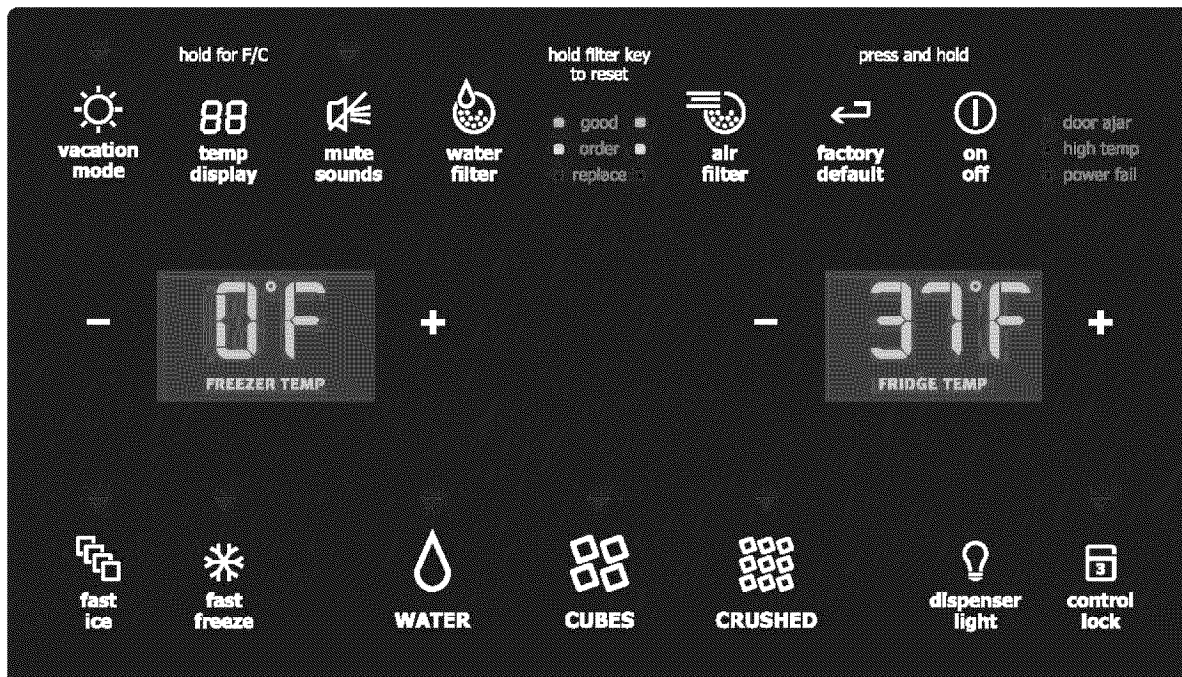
hold for F/C

hold filter key to reset

press and hold

vacation mode

88 temp display

mute sounds

water filter

good
order
replace

air filter

factory default

on off

door ajar
high temp
power fail

–

0°F

FREEZER TEMP

+

–

37°F

FRIDGE TEMP

+

fast ice

fast freeze

WATER

CUBES

CRUSHED

dispenser light

3

control lock